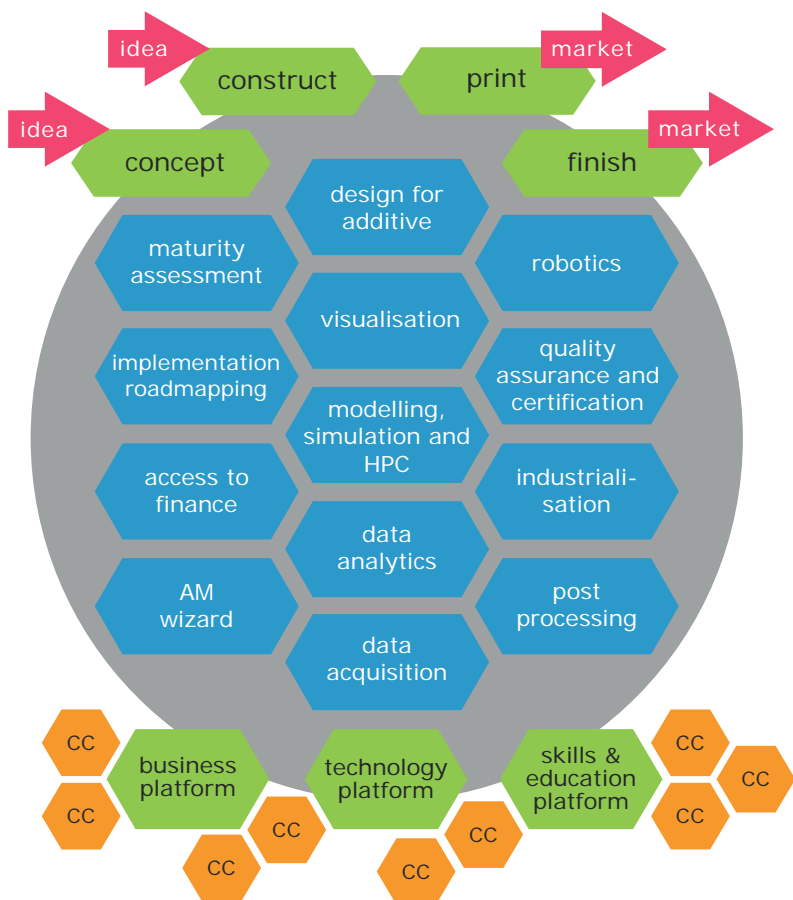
idea

construct

print

market

idea

concept

finish

market

design for additive

maturity assessment

robotics

visualisation

implementation roadmapping

quality assurance and certification

modelling, simulation and HPC

access to finance

industrialisation

data analytics

AM wizard

post processing

data acquisition

CC

business platform

technology platform

skills & education platform

CC

CC

CC

CC

CC

CC

CC

CC

CC